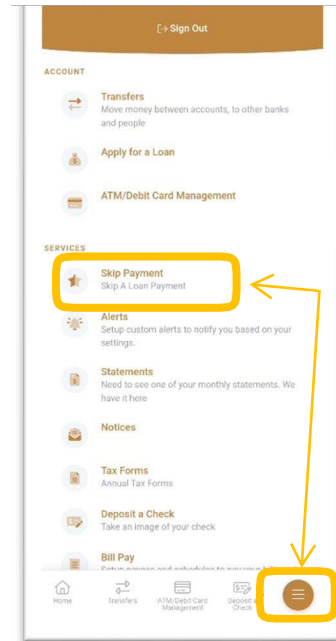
[→ Sign Out

ACCOUNT

Transfers
Move money between accounts, to other banks and people

Apply for a Loan

ATM/Debit Card Management

SERVICES

Skip Payment
Skip A Loan Payment

Alerts
Setup custom alerts to notify you based on your settings.

Statements
Need to see one of your monthly statements. We have it here

Notices

Tax Forms
Annual Tax Forms

Deposit a Check
Take an image of your check

Bill Pay
Setup payees and schedules to pay your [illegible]

Home
Transfers
ATM/Debit Card Management
Deposit a Check